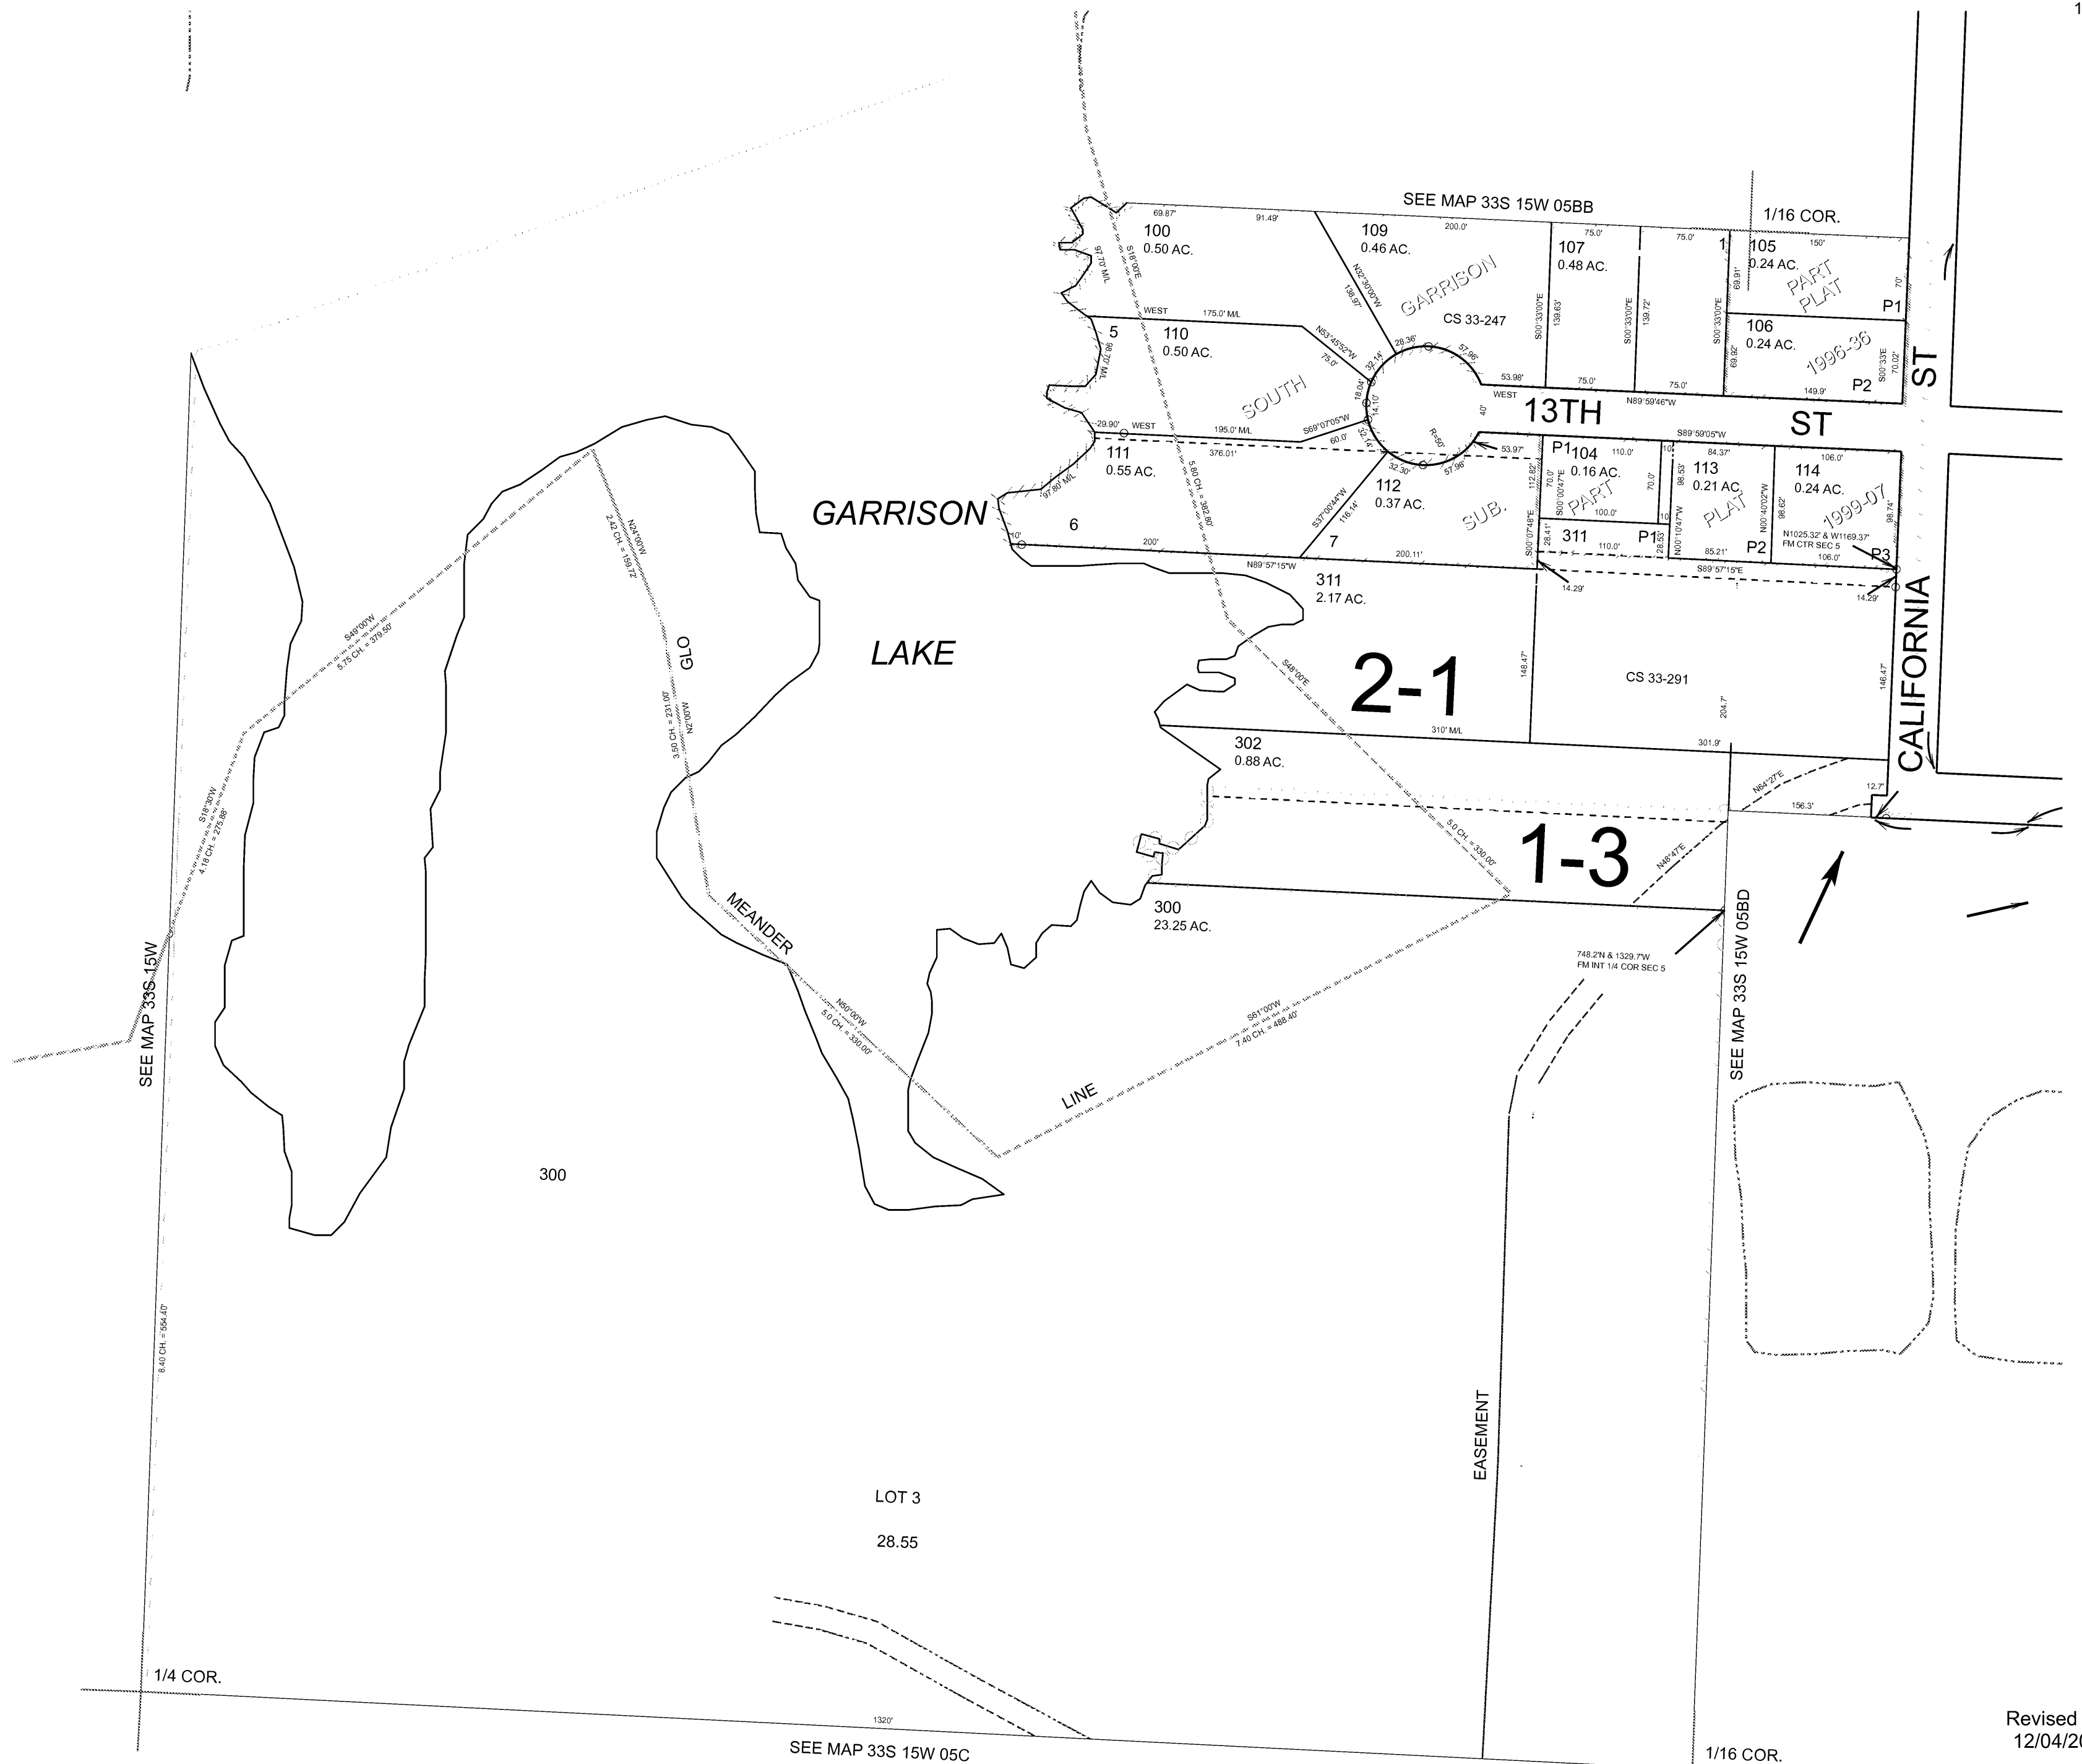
1

SEE MAP 33S 15W 05BB

1/16 COR.

100
0.50 AC.

69.87'
91.49'

109
0.46 AC.

200.0'

107
0.48 AC.

75.0'
75.0'

105
0.24 AC.

150'

GARRISON

CS 33-247

PART PLAT

P1

106
0.24 AC.

1996-36

P2

5

110
0.50 AC.

WEST
175.0' M/L

SOUTH

13TH

ST

ST

N89°59'46"W

S89°59'05"W

111
0.55 AC.

WEST
195.0' M/L

376.01'

P1 104
0.16 AC.

113
0.21 AC.

114
0.24 AC.

112
0.37 AC.

PART

PLAT

1999-07

SUB.

GARRISON

6

7

311
P1

P2

P3

N1025.32' & W1169.37'
FM CTR SEC 5

N89°57'15"W

S89°57'15"E

311
2.17 AC.

GLO

LAKE

2-1

CS 33-291

CALIFORNIA

302
0.88 AC.

310' M/L

301.9'

N64°27'E

156.3'

1-3

300
23.25 AC.

748.2'N & 1329.7'W
FM INT 1/4 COR SEC 5

MEANDER

LINE

S49°00'W
5.75 CH. = 379.50'

S18°30'W
4.18 CH. = 275.88'

N24°00'W
2.42 CH. = 159.72'

N0°20'W
3.50 CH. = 231.00'

S48°00'E
5.0 CH. = 330.00'

N50°00'W
5.0 CH. = 330.00'

S61°00'W
7.40 CH. = 488.40'

SEE MAP 33S 15W

SEE MAP 33S 15W 05BD

300

EASEMENT

LOT 3

28.55

8.40 CH. = 554.40'

1/4 COR.

1320'

SEE MAP 33S 15W 05C

1/16 COR.

Revised
12/04/2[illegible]